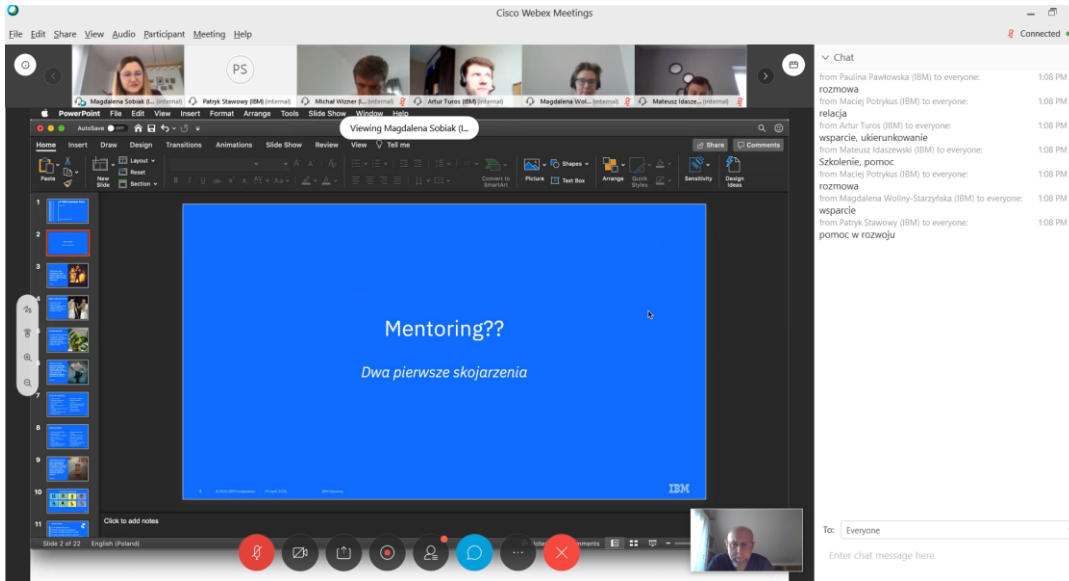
Cisco Webex Meetings

File Edit Share View Audio Participant Meeting Help

Connected

PS

Magdalena Sobiak (I... (internal) Patryk Stawowy (IBM) (internal) Michał Wizner (I... (internal) Artur Turos (IBM) (internal) Magdalena Wol... (internal) Mateusz Idasze... (internal)

PowerPoint File Edit View Insert Format Arrange Tools Slide Show Window Help

Viewing Magdalena Sobiak (I...

AutoSave

Home Insert Draw Design Transitions Animations Slide Show Review View Tell me

Share Comments

Paste New Slide Layout Reset Section Convert to SmartArt Picture Shapes Text Box Arrange Quick Styles Sensitivity Design Ideas

1 2 3 4 5 6 7 8 9 10 11

Mentoring??

Dwa pierwsze skojarzenia

IBM

Click to add notes

Slide 2 of 22 English (Poland) Notes Comments

Chat

from Paulina Pawłowska (IBM) to everyone: 1:08 PM
rozmowa
from Maciej Potrykus (IBM) to everyone: 1:08 PM
relacja
from Artur Turos (IBM) to everyone: 1:08 PM
wsparcie, ukierunkowanie
from Mateusz Idaszewski (IBM) to everyone: 1:08 PM
Szkolenie, pomoc
from Maciej Potrykus (IBM) to everyone: 1:08 PM
rozmowa
from Magdalena Wollny-Starzyńska (IBM) to everyone: 1:08 PM
wsparcie
from Patryk Stawowy (IBM) to everyone: 1:08 PM
pomoc w rozwoju

To: Everyone

Enter chat message here